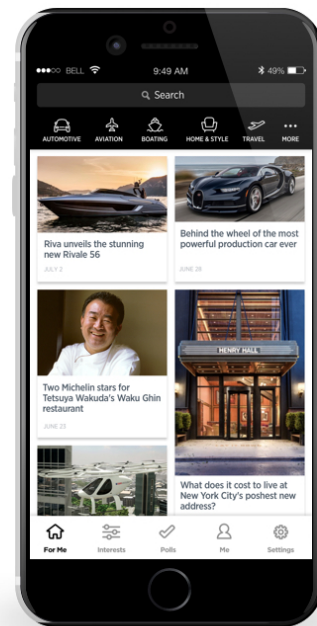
●●●○○ BELL

9:49 AM

49%

Search

AUTOMOTIVE AVIATION BOATING HOME & STYLE TRAVEL MORE

Riva unveils the stunning new Rivale 56

JULY 2

Behind the wheel of the most powerful production car ever

JUNE 28

HENRY HALL

Two Michelin stars for Tetsuya Wakuda's Waku Ghin restaurant

JUNE 23

What does it cost to live at New York City's poshest new address?

For Me Interests Polls Me Settings